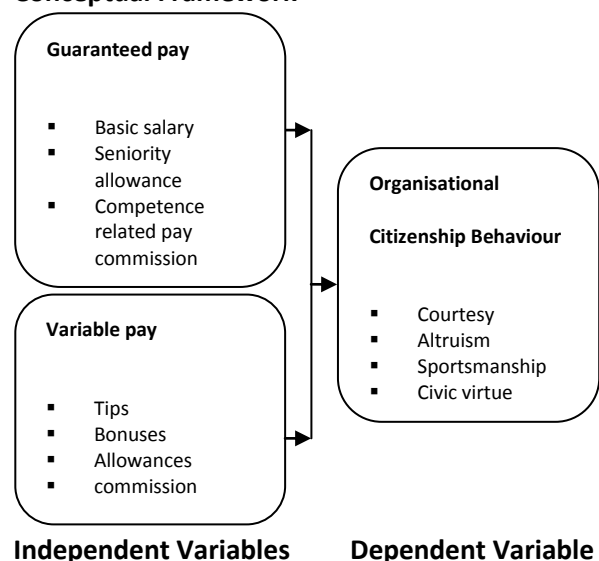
Conceptual Framework

Guaranteed pay

- Basic salary
- Seniority allowance
- Competence related pay commission

Variable pay

- Tips
- Bonuses
- Allowances
- commission

Organisational

Citizenship Behaviour

- Courtesy
- Altruism
- Sportsmanship
- Civic virtue

Independent Variables

Dependent Variable